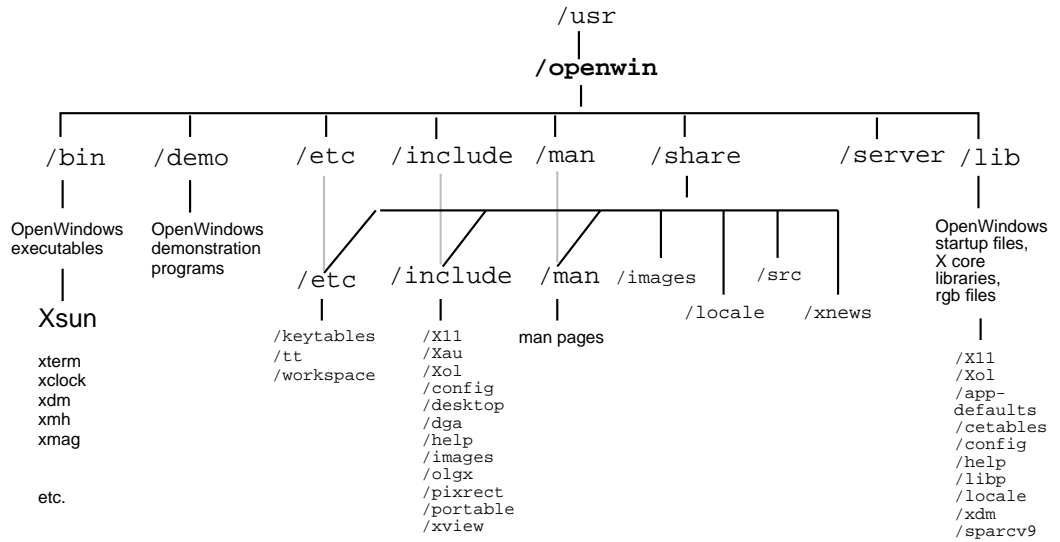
/usr

/openwin

/bin /demo /etc /include /man /share /server /lib

OpenWindows executables

OpenWindows demonstration programs

/etc

/include

/man

/images

/src

/locale

/xnews

OpenWindows startup files, X core libraries, rgb files

Xsun

xterm
xclock
xdm
xmh
xmag

etc.

/keytables
/tt
/workspace

/X11
/Xau
/Xol
/config
/desktop
/dga
/help
/images
/olgx
/pixrect
/portable
/xview

man pages

/X11
/Xol
/app-defaults
/cetables
/config
/help
/libp
/locale
/xdm
/sparcv9